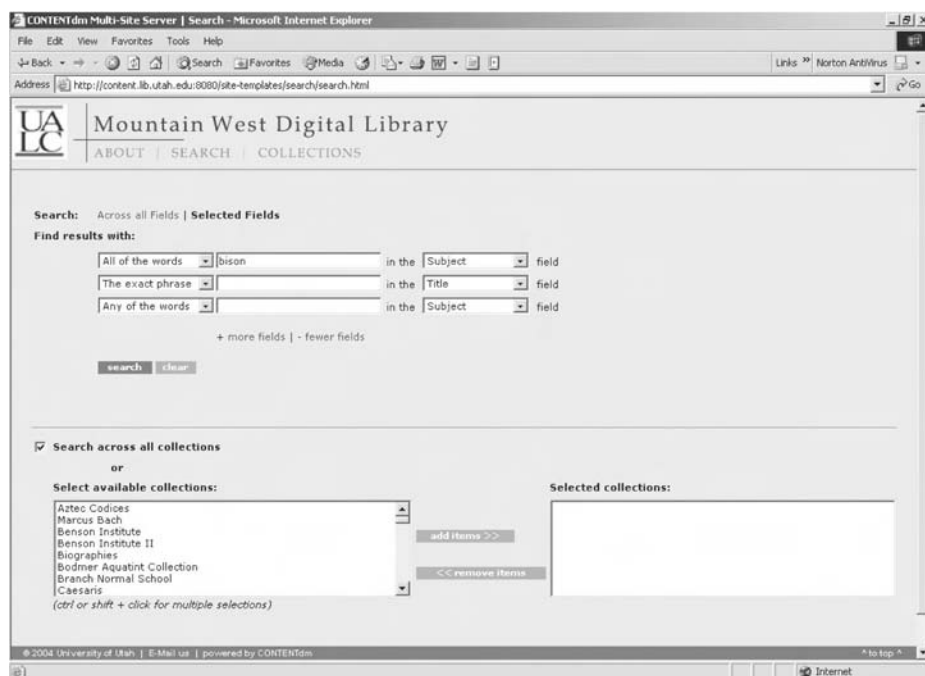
CONTENTdm Multi-Site Server | Search - Microsoft Internet Explorer

File Edit View Favorites Tools Help

Back Search Favorites Media

Links Norton AntiVirus

Address http://content.lib.utah.edu:8080/site-templates/search/search.html

Go

UALC

Mountain West Digital Library

ABOUT | SEARCH | COLLECTIONS

Search: Across all Fields | Selected Fields

Find results with:

All of the words | bison | in the | Subject | field

The exact phrase | | in the | Title | field

Any of the words | | in the | Subject | field

+ more fields | - fewer fields

search clear

Search across all collections

or

Select available collections:

Aztec Codices
Marcus Bach
Benson Institute
Benson Institute II
Biographies
Bodmer Aquatint Collection
Branch Normal School
Caesaris

(ctrl or shift + click for multiple selections)

add items >>

<< remove items

Selected collections:

© 2004 University of Utah | E-Mail us | powered by CONTENTdm

^ to top ^

Internet